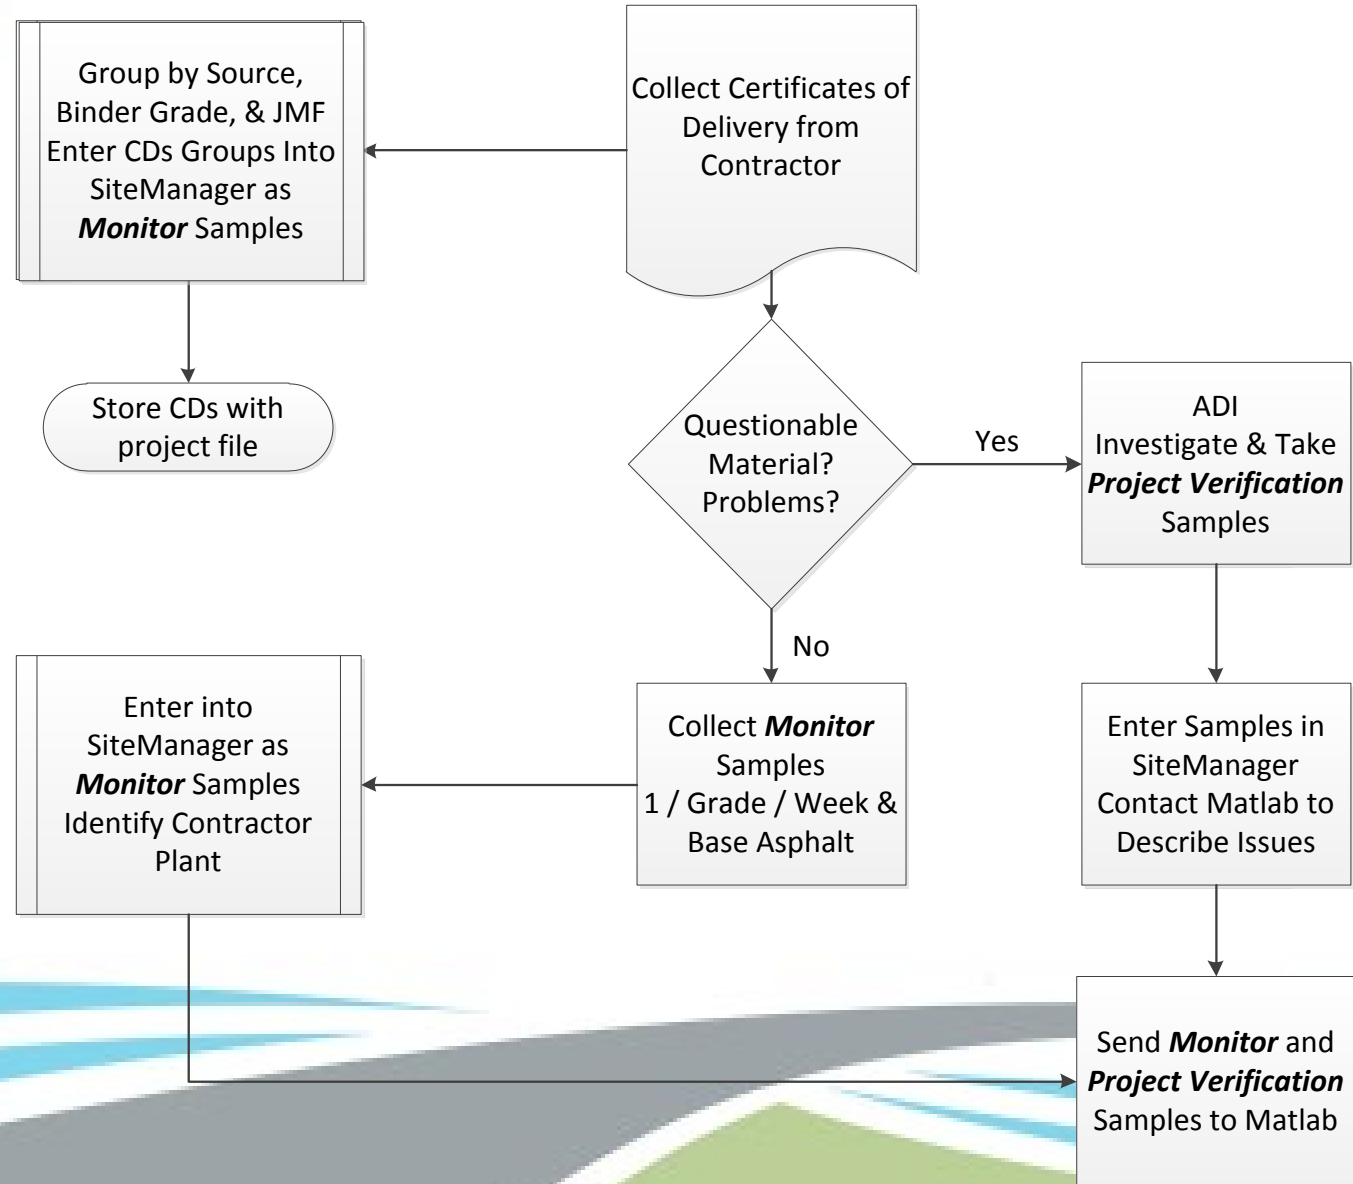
Collect Certificates of Delivery from Contractor

Group by Source, Binder Grade, & JMF Enter CDs Groups Into SiteManager as ***Monitor*** Samples

Store CDs with project file

Questionable Material? Problems?

Yes

ADI Investigate & Take ***Project Verification*** Samples

No

Collect ***Monitor*** Samples 1 / Grade / Week & Base Asphalt

Enter into SiteManager as ***Monitor*** Samples Identify Contractor Plant

Enter Samples in SiteManager Contact Matlab to Describe Issues

Send ***Monitor*** and ***Project Verification*** Samples to Matlab